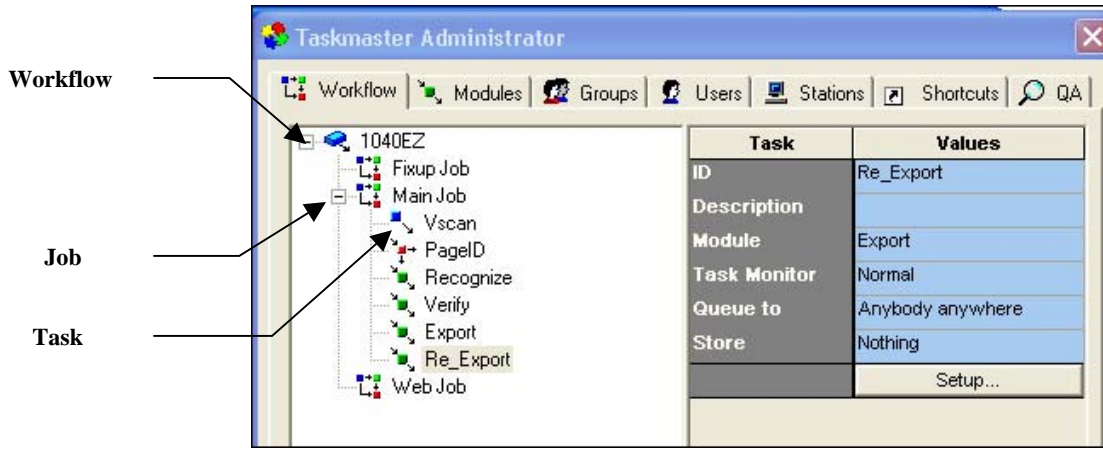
Workflow

Job

Task

Taskmaster Administrator

Workflow | Modules | Groups | Users | Stations | Shortcuts | QA

1040EZ
Fixup Job
Main Job
Vscan
PageID
Recognize
Verify
Export
Re_Export
Web Job

| Task | Values |
|---|---|
| ID | Re_Export |
| Description | |
| Module | Export |
| Task Monitor | Normal |
| Queue to | Anybody anywhere |
| Store | Nothing |
| | Setup... |